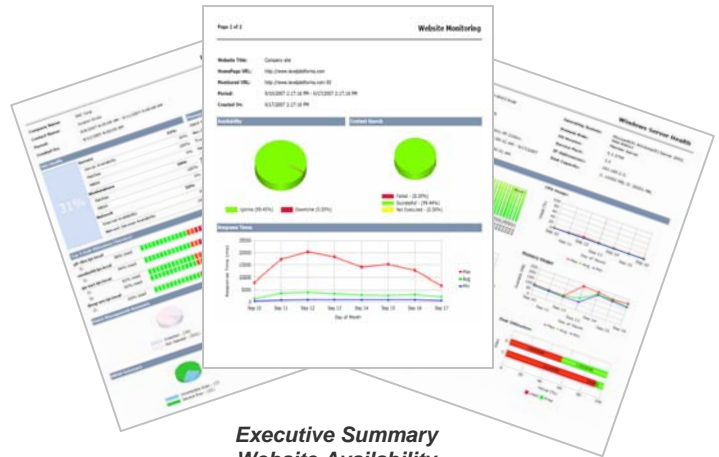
Page 2 of 2

Website Monitoring

Website Title: Company site
HomePage URL: http://www.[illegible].com
Monitored URL: http://www.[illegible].com:80
Period: 9/10/2007 2:17:16 PM - 9/17/2007 2:17:16 PM
Created On: 9/17/2007 2:17:16 PM

Availability

Uptime (99.45%)
Downtime (0.55%)

Content Search

Failed - (0.20%)
Succeeded - (99.46%)
Not Executed - (0.35%)

Response Times

Max
Avg
Min

Sep 10
Sep 11
Sep 12
Sep 13
Sep 14
Sep 15
Sep 16
Sep 17

Day of Month

Windows Server Health

31%

Executive Summary
Website Availability